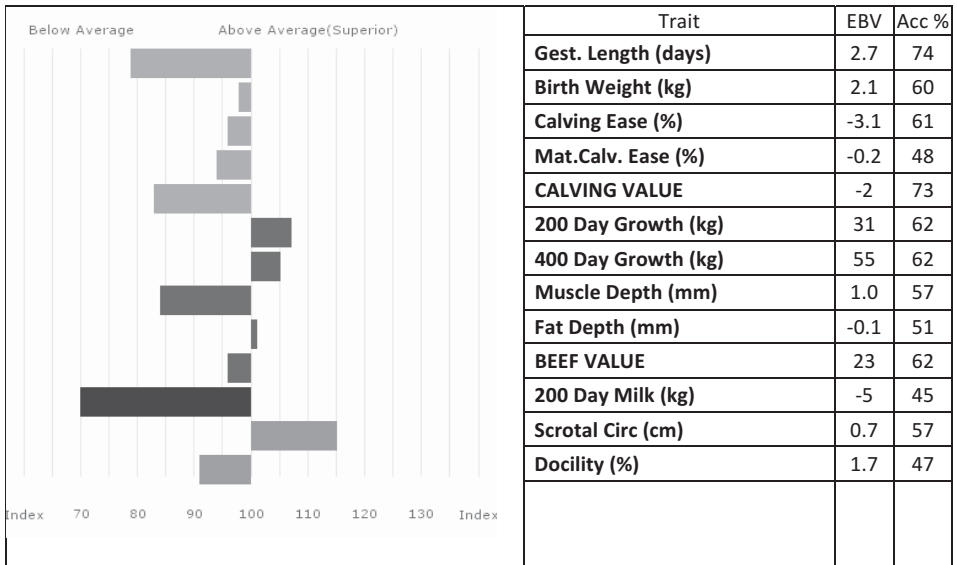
Below Average Above Average(Superior)

Index 70 80 90 100 110 120 130 Index

| Trait | EBV | Acc % |
|---|---|---|
| **Gest. Length (days)** | 2.7 | 74 |
| **Birth Weight (kg)** | 2.1 | 60 |
| **Calving Ease (%)** | -3.1 | 61 |
| **Mat.Calv. Ease (%)** | -0.2 | 48 |
| **CALVING VALUE** | -2 | 73 |
| **200 Day Growth (kg)** | 31 | 62 |
| **400 Day Growth (kg)** | 55 | 62 |
| **Muscle Depth (mm)** | 1.0 | 57 |
| **Fat Depth (mm)** | -0.1 | 51 |
| **BEEF VALUE** | 23 | 62 |
| **200 Day Milk (kg)** | -5 | 45 |
| **Scrotal Circ (cm)** | 0.7 | 57 |
| **Docility (%)** | 1.7 | 47 |